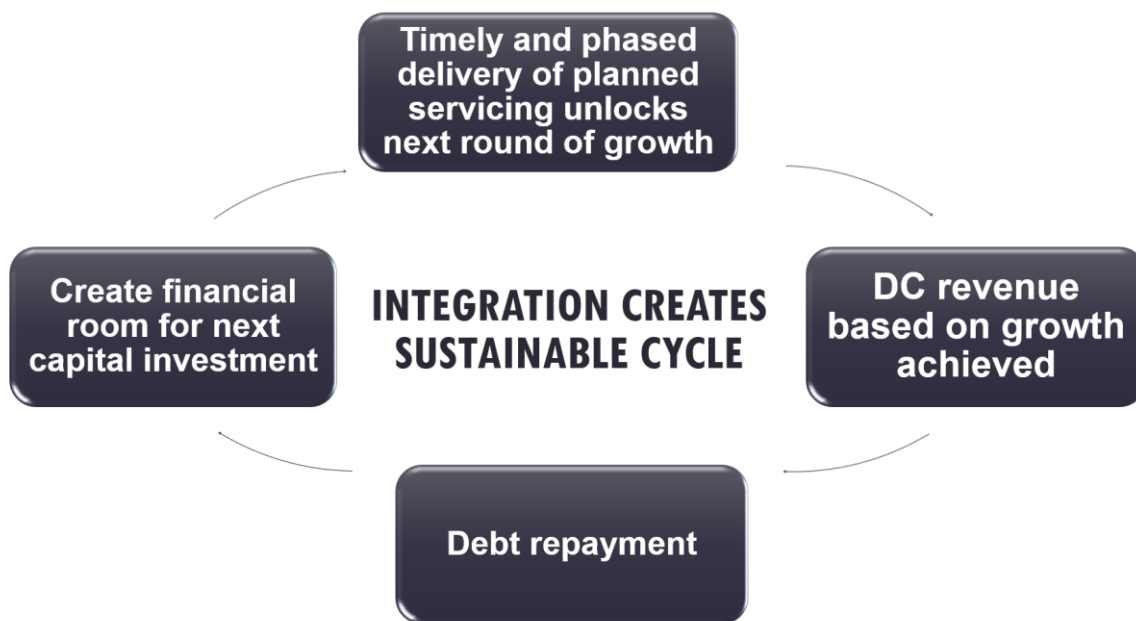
Timely and phased delivery of planned servicing unlocks next round of growth

Create financial room for next capital investment

INTEGRATION CREATES SUSTAINABLE CYCLE

DC revenue based on growth achieved

Debt repayment